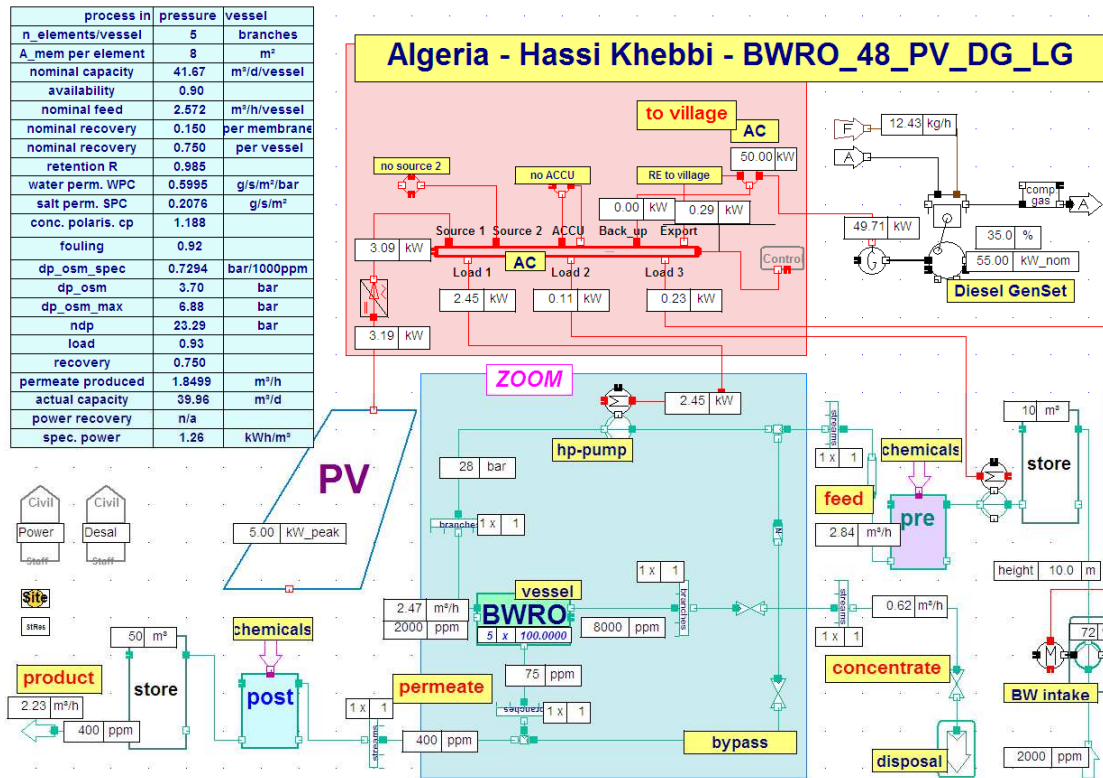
| process in | pressure | vessel |
|---|---|---|
| n_elements/vessel | 5 | branches |
| A_mem per element | 8 | m² |
| nominal capacity | 41.67 | m³/d/vessel |
| availability | 0.90 | |
| nominal feed | 2.572 | m³/h/vessel |
| nominal recovery | 0.150 | per membrane |
| nominal recovery | 0.750 | per vessel |
| retention R | 0.985 | |
| water perm. WPC | 0.5995 | g/s/m²/bar |
| salt perm. SPC | 0.2076 | g/s/m² |
| conc. polaris. cp | 1.188 | |
| fouling | 0.92 | |
| dp_osm_spec | 0.7294 | bar/1000ppm |
| dp_osm | 3.70 | bar |
| dp_osm_max | 6.88 | bar |
| ndp | 23.29 | bar |
| load | 0.93 | |
| recovery | 0.750 | |
| permeate produced | 1.8499 | m³/h |
| actual capacity | 39.96 | m³/d |
| power recovery | n/a | |
| spec. power | 1.26 | kWh/m³ |

Algeria - Hassi Khebbi - BWRO_48_PV_DG_LG

to village
AC
50.00 kW
F
12.43 kg/h
A
comp gas
A
no source 2
no ACCU
RE to village
0.00 kW
0.29 kW
49.71 kW
35.0 %
55.00 kW_nom
Diesel GenSet
3.09 kW
Source 1 Source 2 ACCU Back_up Export
AC
Control
Load 1 Load 2 Load 3
2.45 kW
0.11 kW
0.23 kW
3.19 kW

ZOOM
2.45 kW
hp-pump
28 bar
branches
1 x 1
streams
1 x 1
chemicals
feed
pre
2.84 m³/h
10 m³
store
height 10.0 m
PV
5.00 kW_peak
Civil
Power
Staff
Civil
Desal
Staff
Site
StRes
vessel
2.47 m³/h
2000 ppm
BWRO
5 x 100.0000
8000 ppm
1 x 1
branches
streams
1 x 1
0.62 m³/h
concentrate
72
BW intake
75 ppm
branches
1 x 1
50 m³
chemicals
store
product
2.23 m³/h
400 ppm
post
permeate
1 x 1
streams
400 ppm
bypass
disposal
2000 ppm